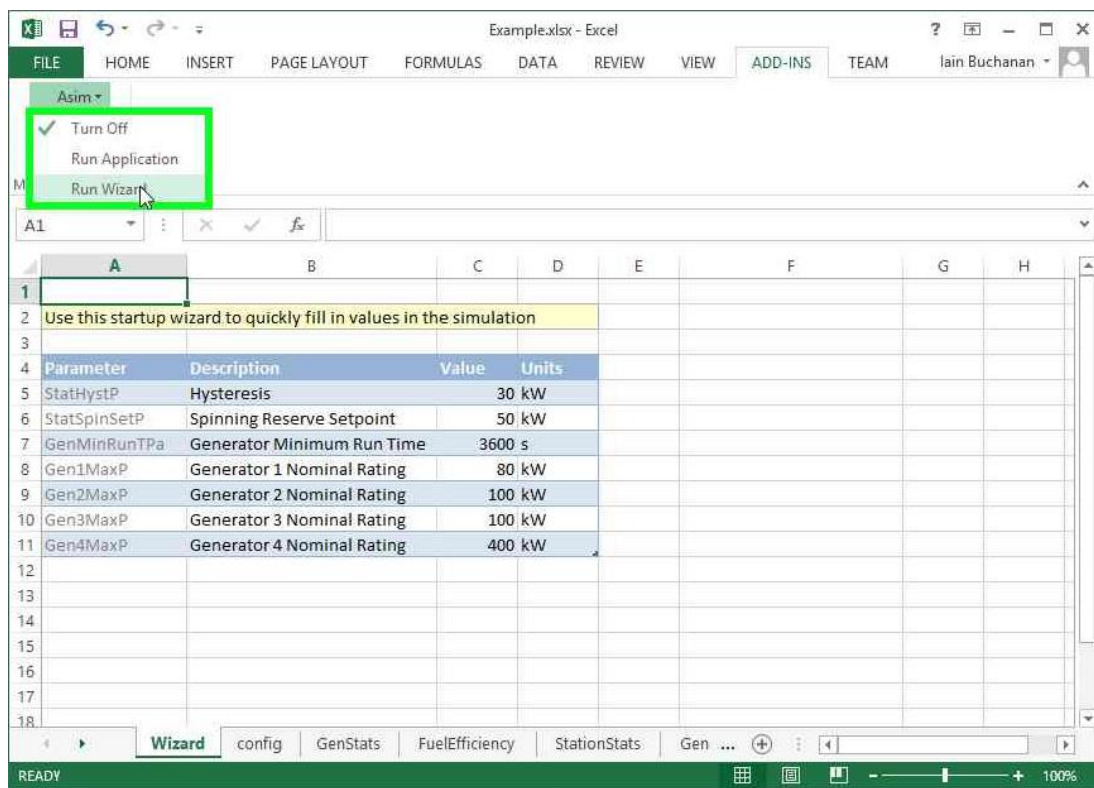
Example.xlsx - Excel

? – □ ×

FILE HOME INSERT PAGE LAYOUT FORMULAS DATA REVIEW VIEW ADD-INS TEAM Iain Buchanan

Asim

✓ Turn Off
Run Application
Run Wizard

M

A1 $f_x$

| | A | B | C | D | E | F | G | H |
|---|---|---|---|---|---|---|---|---|
| 1 | | | | | | | | |
| 2 | Use this startup wizard to quickly fill in values in the simulation | | | | | | | |
| 3 | | | | | | | | |
| 4 | Parameter | Description | Value | Units | | | | |
| 5 | StatHystP | Hysteresis | 30 | kW | | | | |
| 6 | StatSpinSetP | Spinning Reserve Setpoint | 50 | kW | | | | |
| 7 | GenMinRunTPa | Generator Minimum Run Time | 3600 | s | | | | |
| 8 | Gen1MaxP | Generator 1 Nominal Rating | 80 | kW | | | | |
| 9 | Gen2MaxP | Generator 2 Nominal Rating | 100 | kW | | | | |
| 10 | Gen3MaxP | Generator 3 Nominal Rating | 100 | kW | | | | |
| 11 | Gen4MaxP | Generator 4 Nominal Rating | 400 | kW | | | | |
| 12 | | | | | | | | |
| 13 | | | | | | | | |
| 14 | | | | | | | | |
| 15 | | | | | | | | |
| 16 | | | | | | | | |
| 17 | | | | | | | | |
| 18 | | | | | | | | |

Wizard config GenStats FuelEfficiency StationStats Gen ...

READY 100%